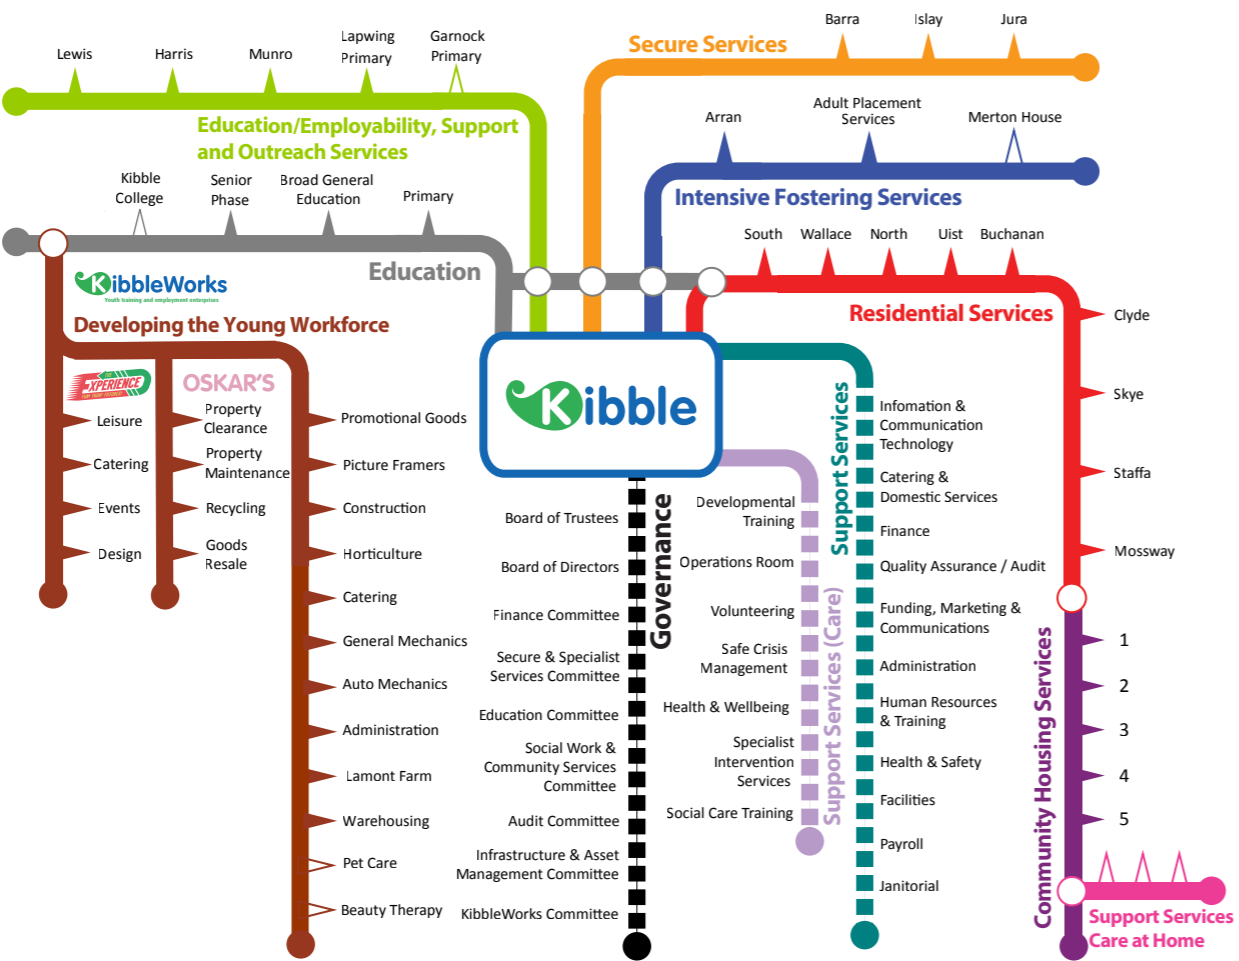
Lewis
Harris
Munro
Lapwing Primary
Garnock Primary

Barra
Islay
Jura

Secure Services

Education/Employability, Support and Outreach Services

Arran
Adult Placement Services
Merton House

Intensive Fostering Services

Kibble College
Senior Phase
Broad General Education
Primary

Education

South
Wallace
North
Uist
Buchanan

Residential Services

KibbleWorks
Youth training and employment enterprises

Developing the Young Workforce

EXPERIENCE
OSKAR'S

Leisure
Catering
Events
Design

Property Clearance
Property Maintenance
Recycling
Goods Resale

Promotional Goods
Picture Framers
Construction
Horticulture
Catering
General Mechanics
Auto Mechanics
Administration
Lamont Farm
Warehousing
Pet Care
Beauty Therapy

Kibble

Governance
Board of Trustees
Board of Directors
Finance Committee
Secure & Specialist Services Committee
Education Committee
Social Work & Community Services Committee
Audit Committee
Infrastructure & Asset Management Committee
KibbleWorks Committee

Support Services (Care)
Developmental Training
Operations Room
Volunteering
Safe Crisis Management
Health & Wellbeing
Specialist Intervention Services
Social Care Training

Support Services
Infomation & Communication Technology
Catering & Domestic Services
Finance
Quality Assurance / Audit
Funding, Marketing & Communications
Administration
Human Resources & Training
Health & Safety
Facilities
Payroll
Janitorial

Clyde
Skye
Staffa
Mossway

Community Housing Services
1
2
3
4
5

Support Services Care at Home